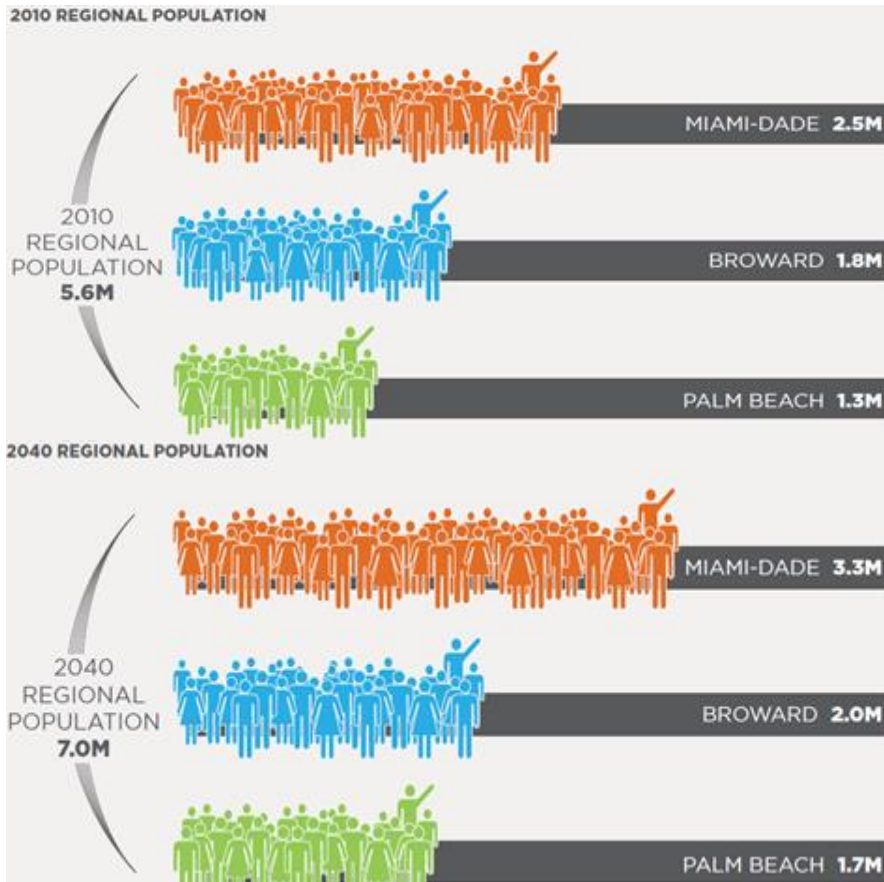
2010 REGIONAL POPULATION

2010 REGIONAL POPULATION 5.6M

MIAMI-DADE 2.5M

BROWARD 1.8M

PALM BEACH 1.3M

2040 REGIONAL POPULATION

2040 REGIONAL POPULATION 7.0M

MIAMI-DADE 3.3M

BROWARD 2.0M

PALM BEACH 1.7M